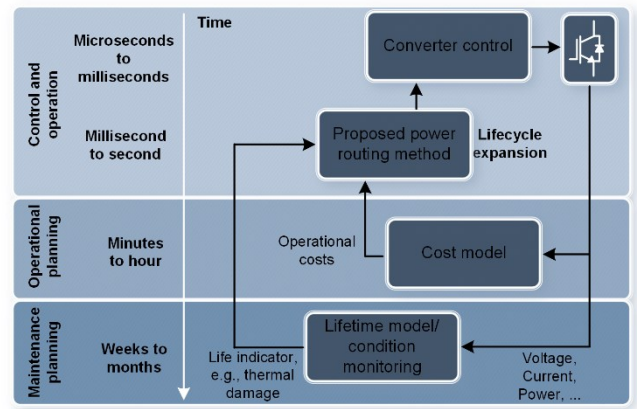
Control and operation

Operational planning

Maintenance planning

Time

Microseconds to milliseconds

Millisecond to second

Minutes to hour

Weeks to months

Converter control

Proposed power routing method

Lifecycle expansion

Operational costs

Cost model

Lifetime model/ condition monitoring

Life indicator, e.g., thermal damage

Voltage, Current, Power, ...